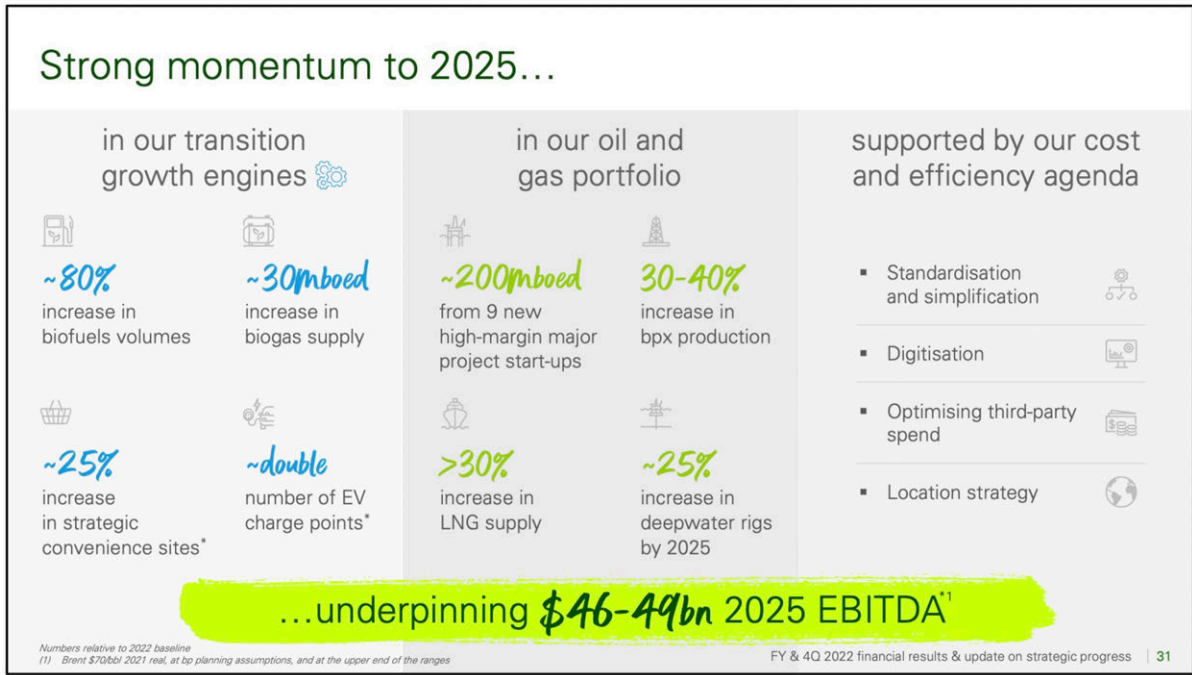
Strong momentum to 2025…

in our transition growth engines

~80%
increase in biofuels volumes

~30mboed
increase in biogas supply

~25%
increase in strategic convenience sites*

~double
number of EV charge points*

in our oil and gas portfolio

~200mboed
from 9 new high-margin major project start-ups

30-40%
increase in bpx production

>30%
increase in LNG supply

~25%
increase in deepwater rigs by 2025

supported by our cost and efficiency agenda

- Standardisation and simplification
- Digitisation
- Optimising third-party spend
- Location strategy

…underpinning $46-49bn 2025 EBITDA$^{(1)}$

Numbers relative to 2022 baseline
(1) Brent $70/bbl 2021 real, at bp planning assumptions, and at the upper end of the ranges

FY & 4Q 2022 financial results & update on strategic progress | 31